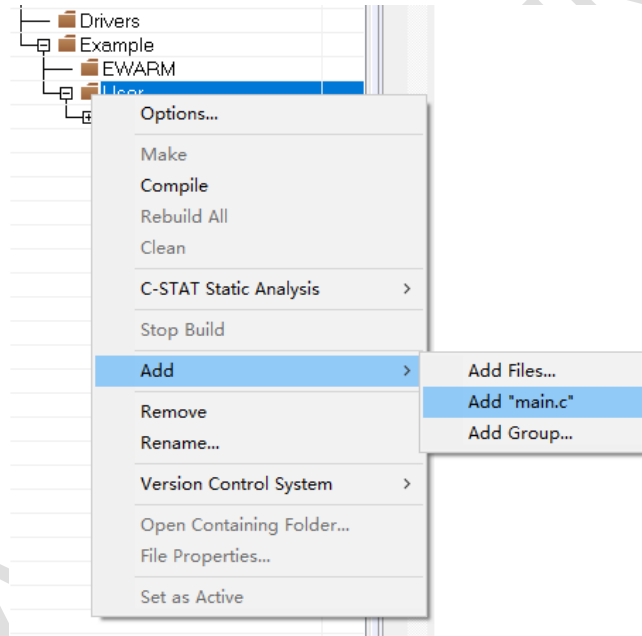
Drivers
Example
EWARM
User

Options...

Make
Compile
Rebuild All
Clean

C-STAT Static Analysis

Stop Build

Add

Add Files...
Add "main.c"
Add Group...

Remove
Rename...

Version Control System

Open Containing Folder...
File Properties...

Set as Active